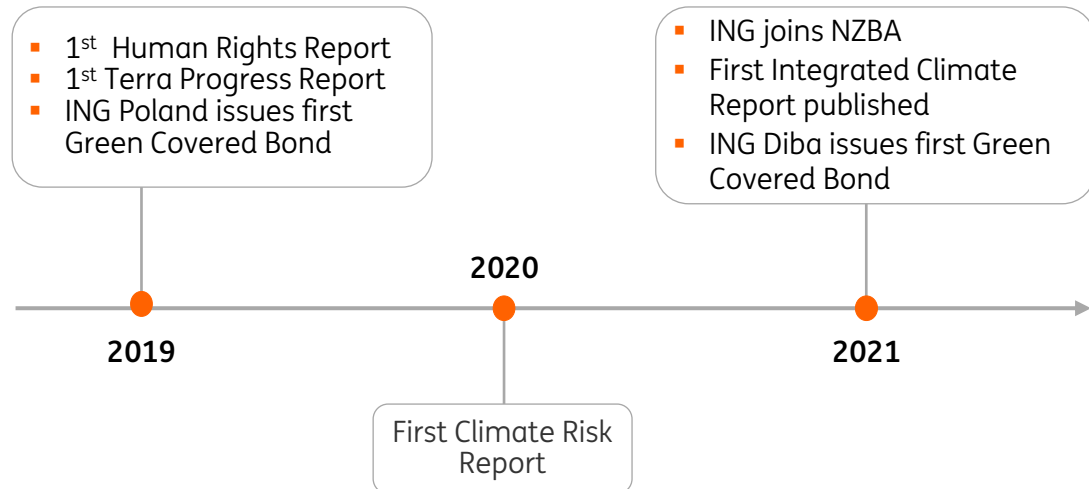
- 1$^{st}$ Human Rights Report
- 1$^{st}$ Terra Progress Report
- ING Poland issues first Green Covered Bond

- ING joins NZBA
- First Integrated Climate Report published
- ING Diba issues first Green Covered Bond

2020

2019

2021

First Climate Risk Report